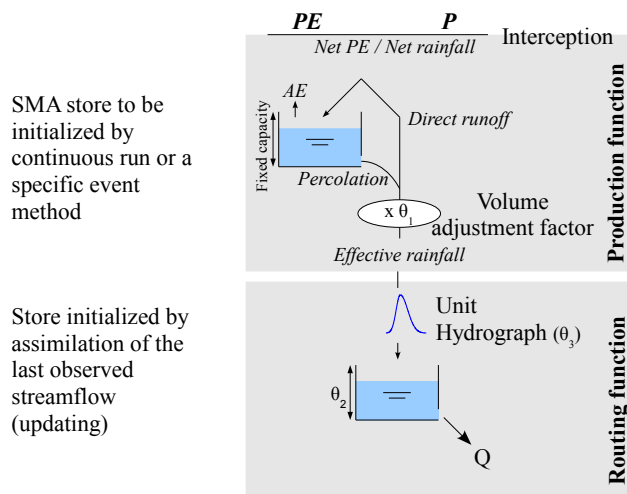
PE P
Net PE / Net rainfall
Interception

SMA store to be initialized by continuous run or a specific event method

AE
Fixed capacity
Direct runoff
Percolation
x $\theta_1$
Volume adjustment factor
Effective rainfall

Production function

Store initialized by assimilation of the last observed streamflow (updating)

Unit Hydrograph ($\theta_3$)
$\theta_2$
Q

Routing function